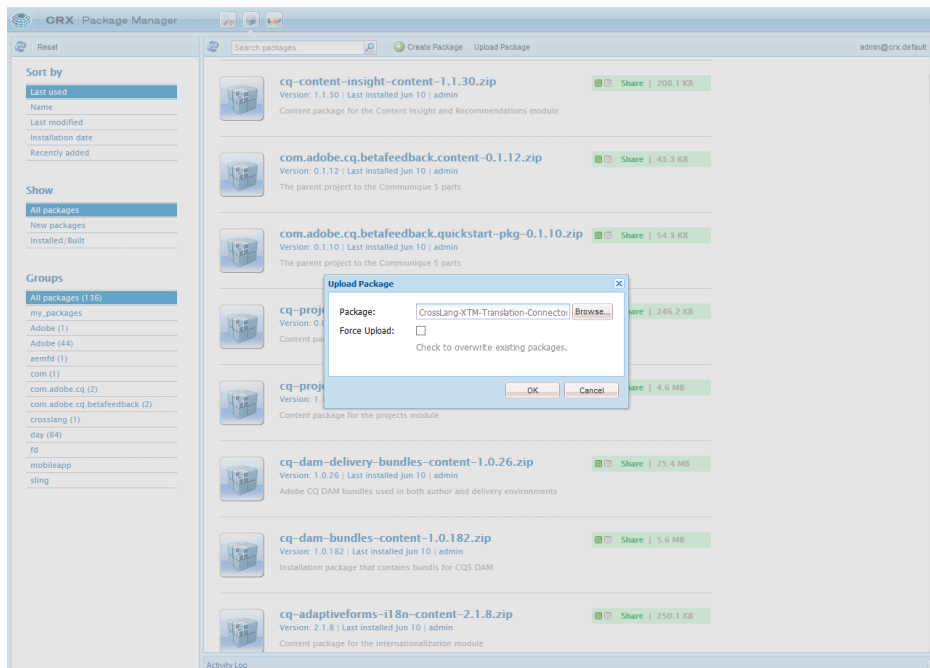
CRX Package Manager

Reset

Search packages

Create Package Upload Package

admin@crx.default

Sort by
Last used
Name
Last modified
Installation date
Recently added

Show
All packages
New packages
Installed/Built

Groups
All packages (136)
my_packages
Adobe (1)
Adobe (44)
aemfd (1)
com (1)
com.adobe.cq (2)
com.adobe.cq.betafeedback (2)
crosslang (1)
day (84)
fd
mobileapp
sling

cq-content-insight-content-1.1.30.zip
Version: 1.1.30 | Last installed Jun 10 | admin
Content package for the Content Insight and Recommendations module
Share | 208.1 KB

com.adobe.cq.betafeedback.content-0.1.12.zip
Version: 0.1.12 | Last installed Jun 10 | admin
The parent project to the Communique 5 parts
Share | 43.3 KB

com.adobe.cq.betafeedback.quickstart-pkg-0.1.10.zip
Version: 0.1.10 | Last installed Jun 10 | admin
The parent project to the Communique 5 parts
Share | 54.3 KB

cq-proj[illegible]
Version: 0.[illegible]
Content pa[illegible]
Share | 246.2 KB

cq-proj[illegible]
Version: 1.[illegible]
Content package for the projects module
Share | 4.6 MB

Upload Package
Package: CrossLang-XTM-Translation-Connector Browse...
Force Upload:
Check to overwrite existing packages.
OK Cancel

cq-dam-delivery-bundles-content-1.0.26.zip
Version: 1.0.26 | Last installed Jun 10 | admin
Adobe CQ DAM bundles used in both author and delivery environments
Share | 75.4 MB

cq-dam-bundles-content-1.0.182.zip
Version: 1.0.182 | Last installed Jun 10 | admin
Installation package that contains bundls for CQ5 DAM
Share | 5.6 MB

cq-adaptiveforms-i18n-content-2.1.8.zip
Version: 2.1.8 | Last installed Jun 10 | admin
Content package for the internationalization module
Share | 250.1 KB

Activity Log